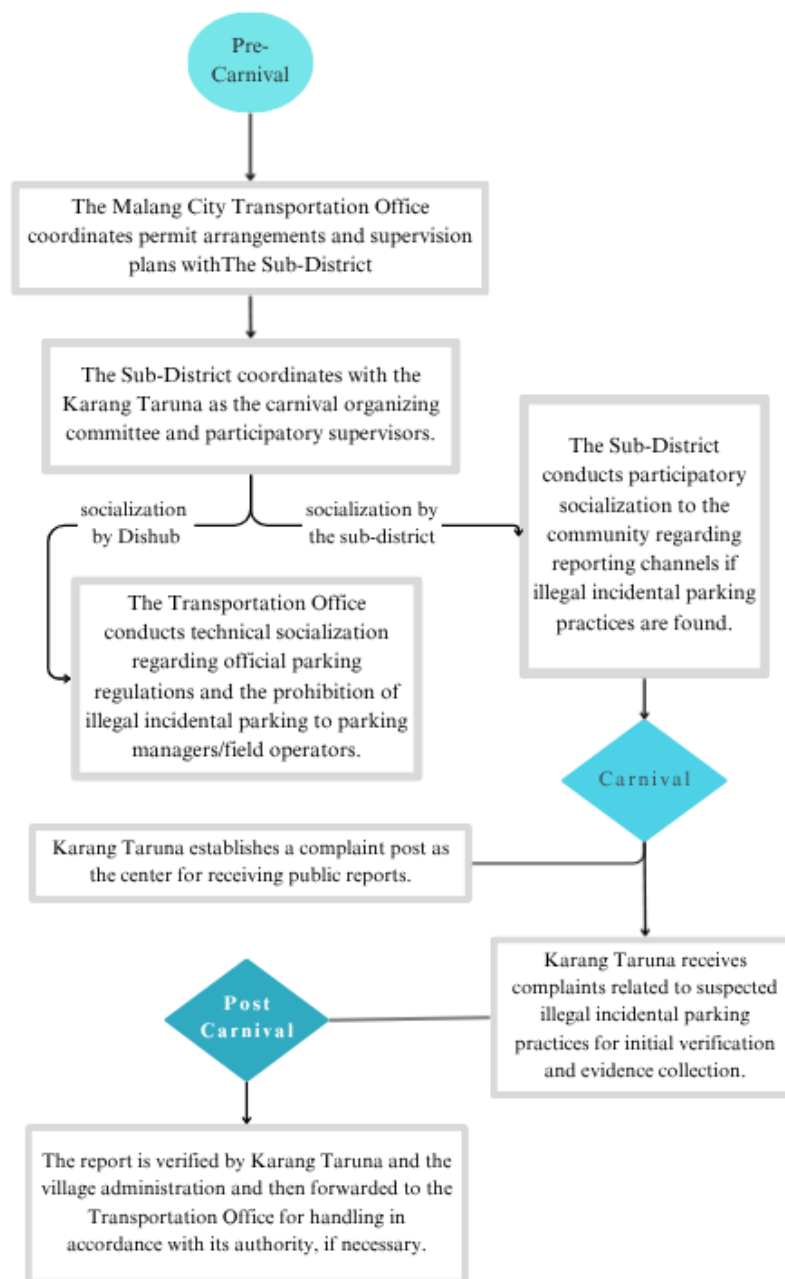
Pre-Carnival

The Malang City Transportation Office coordinates permit arrangements and supervision plans withThe Sub-District

The Sub-District coordinates with the Karang Taruna as the carnival organizing committee and participatory supervisors.

socialization by Dishub

socialization by the sub-district

The Sub-District conducts participatory socialization to the community regarding reporting channels if illegal incidental parking practices are found.

The Transportation Office conducts technical socialization regarding official parking regulations and the prohibition of illegal incidental parking to parking managers/field operators.

Carnival

Karang Taruna establishes a complaint post as the center for receiving public reports.

Karang Taruna receives complaints related to suspected illegal incidental parking practices for initial verification and evidence collection.

Post Carnival

The report is verified by Karang Taruna and the village administration and then forwarded to the Transportation Office for handling in accordance with its authority, if necessary.